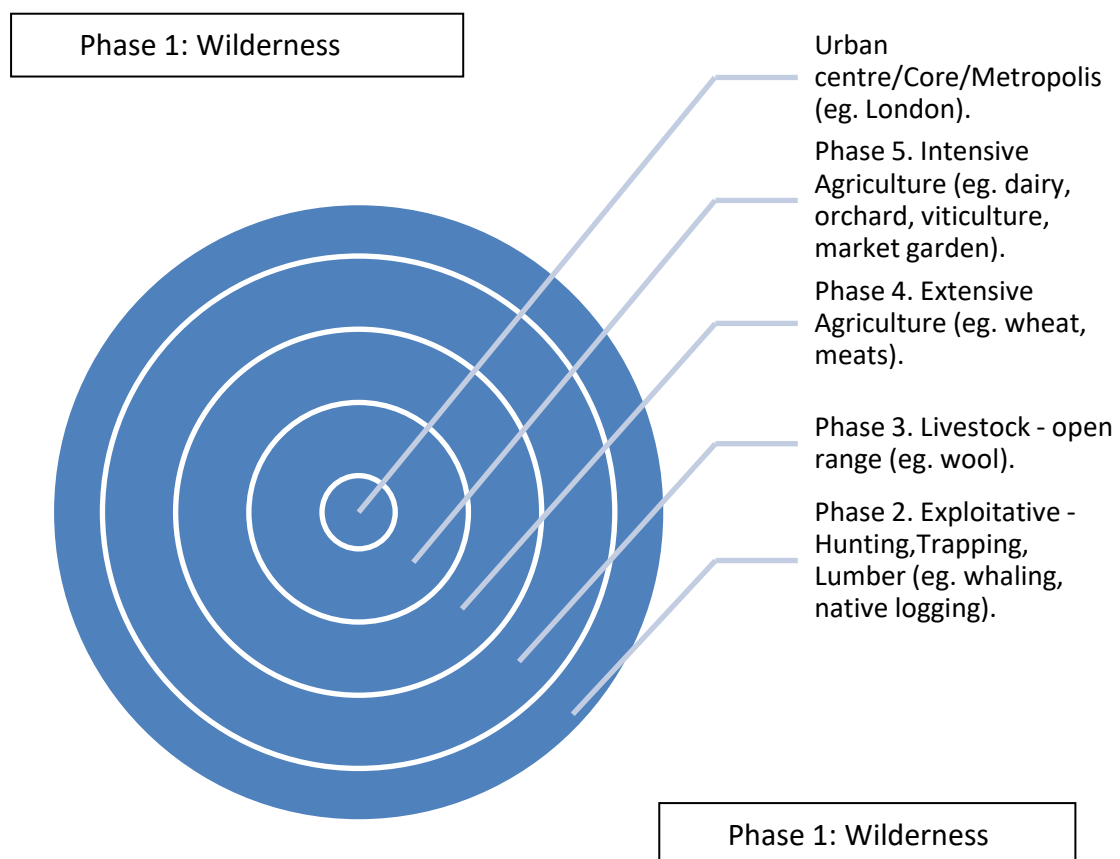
Phase 1: Wilderness

Urban centre/Core/Metropolis (eg. London).

Phase 5. Intensive Agriculture (eg. dairy, orchard, viticulture, market garden).

Phase 4. Extensive Agriculture (eg. wheat, meats).

Phase 3. Livestock - open range (eg. wool).

Phase 2. Exploitative - Hunting,Trapping, Lumber (eg. whaling, native logging).

Phase 1: Wilderness